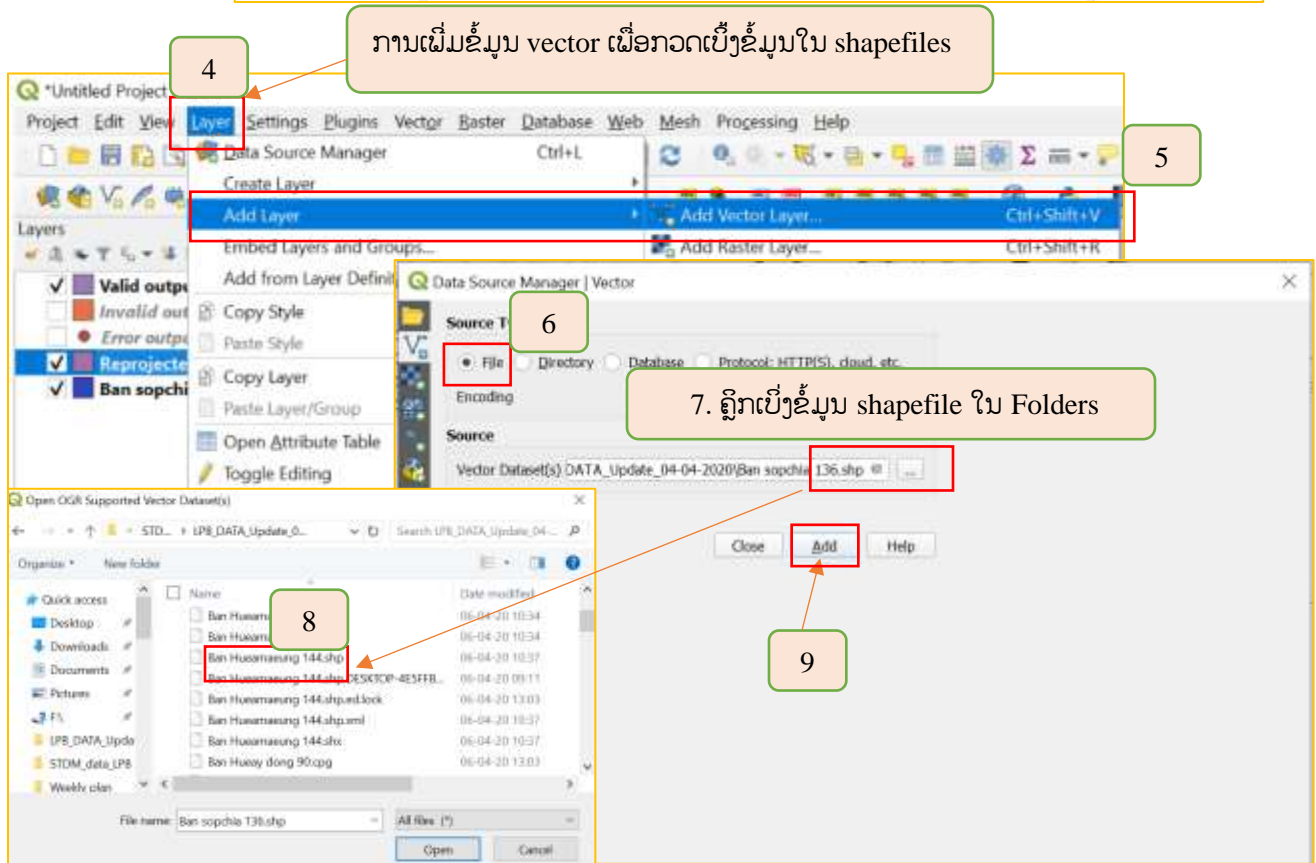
ການເພີ່ມຂໍ້ມູນ vector ເພື່ອກວດເບິ່ງຂໍ້ມູນໃນ shapefiles

4

*Untitled Project

Project Edit View Layer Settings Plugins Vector Raster Database Web Mesh Processing Help

5

Data Source Manager Ctrl+L
Create Layer
Add Layer
Embed Layers and Groups...
Add from Layer Definit
Copy Style
Paste Style
Copy Layer
Paste Layer/Group
Open Attribute Table
Toggle Editing

Add Vector Layer... Ctrl+Shift+V
Add Raster Layer... Ctrl+Shift+R

Layers
Valid outpu
Invalid out
Error outpu
Reprojecte
Ban sopchi

Data Source Manager | Vector

6

Source Type
File Directory Database Protocol: HTTP(S), cloud, etc.
Encoding

7. ຄຼິກເບິ່ງຂໍ້ມູນ shapefile ໃນ Folders

Source
Vector Dataset(s) DATA_Update_04-04-2020\Ban sopchia 136.shp ...

Close Add Help

9

Open OGR Supported Vector Dataset(s)

STD... > LPB_DATA_Update_0... Search LPB_DATA_Update_04-...

Organize New folder

Quick access
Desktop
Downloads
Documents
Pictures
F\
LPB_DATA_Upda
STDM_data_LPB
Weekly plan

8

| Name | Date modified |
|---|---|
| Ban Huaama | 06-04-20 10:34 |
| Ban Huaama | 06-04-20 10:34 |
| Ban Huaamaeung 144.shp | 06-04-20 10:37 |
| Ban Huaamaeung 144.shp.DESKTOP-4E5FFB... | 06-04-20 09:11 |
| Ban Huaamaeung 144.shp.ed.lock | 06-04-20 13:03 |
| Ban Huaamaeung 144.shp.xml | 06-04-20 10:37 |
| Ban Huaamaeung 144.shx | 06-04-20 10:37 |
| Ban Hueay dong 90.cpg | 06-04-20 13:03 |

File name: Ban sopchia 136.shp All files (*)

Open Cancel